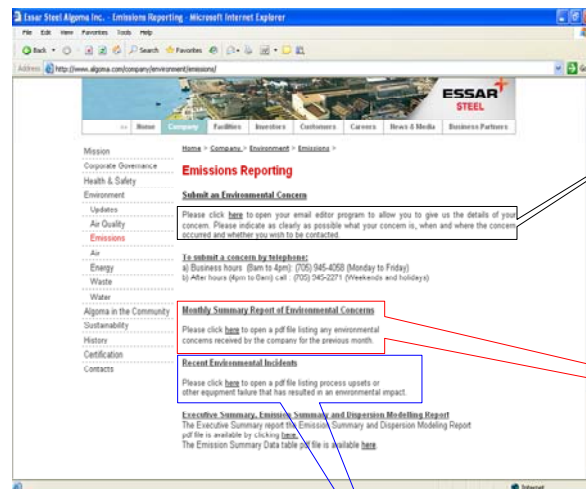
Essar Steel Algoma Inc. - Emissions Reporting - Microsoft Internet Explorer

File Edit View Favorites Tools Help

Back Search Favorites

Address http://www.algoma.com/company/environment/emissions/

ESSAR STEEL

Home Company Facilities Investors Customers Careers News & Media Business Partners

Mission
Corporate Governance
Health & Safety
Environment
Updates
Air Quality
Emissions
Air
Energy
Waste
Water
Algoma in the Community
Sustainability
History
Certification
Contacts

Home > Company > Environment > Emissions >

Emissions Reporting

Submit an Environmental Concern

Please click here to open your email editor program to allow you to give us the details of your concern. Please indicate as clearly as possible what your concern is, when and where the concern occurred and whether you wish to be contacted.

To submit a concern by telephone:
a) Business hours (8am to 4pm): (705) 945-4058 (Monday to Friday)
b) After hours (4pm to 8am) call : (705) 945-2271 (Weekends and holidays)

Monthly Summary Report of Environmental Concerns

Please click here to open a pdf file listing any environmental concerns received by the company for the previous month.

Recent Environmental Incidents

Please click here to open a pdf file listing process upsets or other equipment failure that has resulted in an environmental impact.

Executive Summary, Emission Summary and Dispersion Modelling Report
The Executive Summary report the Emission Summary and Dispersion Modeling Report pdf file is available by clicking here.
The Emission Summary Data table pdf file is available here.

Internet